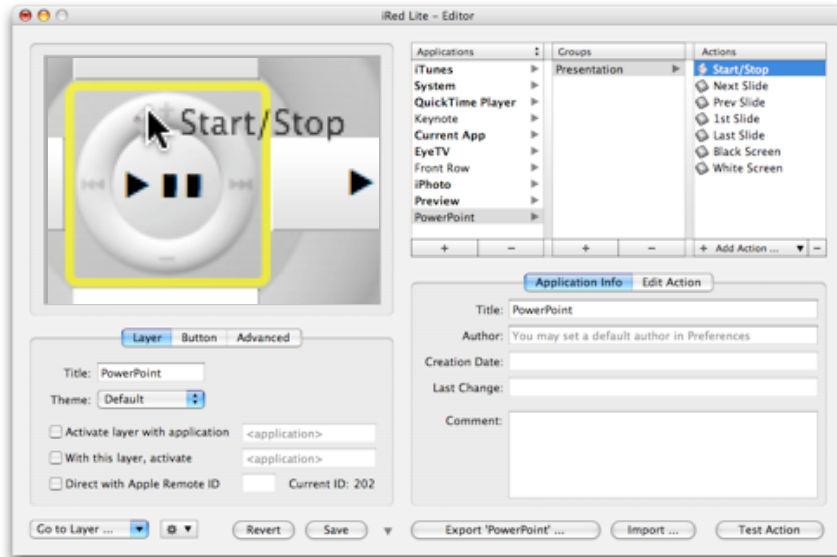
iRed Lite – Editor

Start/Stop

| Applications | Groups | Actions |
|---|---|---|
| iTunes | Presentation | Start/Stop |
| System | | Next Slide |
| QuickTime Player | | Prev Slide |
| Keynote | | 1st Slide |
| Current App | | Last Slide |
| EyeTV | | Black Screen |
| Front Row | | White Screen |
| iPhoto | | |
| Preview | | |
| PowerPoint | | |

+ – + – + Add Action ... –

Application Info Edit Action

Title: PowerPoint

Author: You may set a default author in Preferences

Creation Date:

Last Change:

Comment:

Layer Button Advanced

Title: PowerPoint

Theme: Default

Activate layer with application <application>

With this layer, activate <application>

Direct with Apple Remote ID Current ID: 202

Go to Layer ... Revert Save Export 'PowerPoint' ... Import ... Test Action